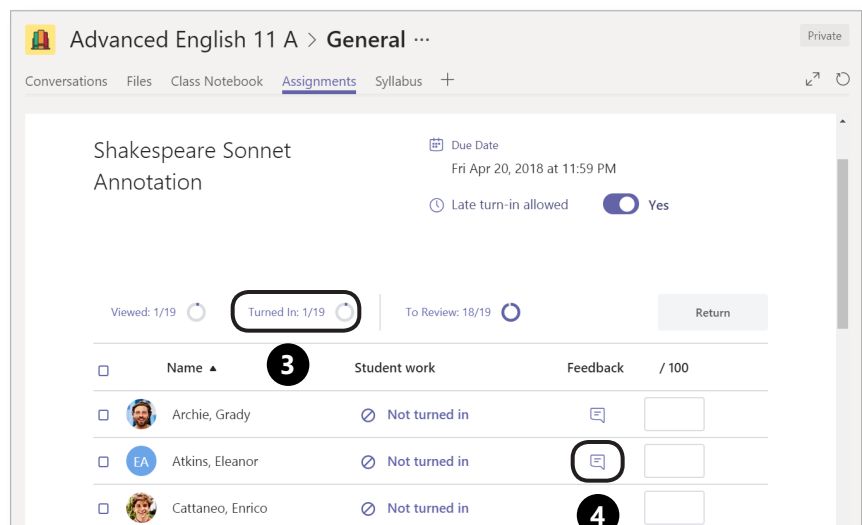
Advanced English 11 A > General ···

Private

Conversations Files Class Notebook Assignments Syllabus +

Shakespeare Sonnet Annotation

Due Date
Fri Apr 20, 2018 at 11:59 PM

Late turn-in allowed Yes

Viewed: 1/19 Turned In: 1/19 To Review: 18/19 Return

3

| | Name ▲ | Student work | Feedback | / 100 |
|---|---|---|---|---|
| | Archie, Grady | Not turned in | | |
| | EA Atkins, Eleanor | Not turned in | | |
| | Cattaneo, Enrico | Not turned in | | |

4